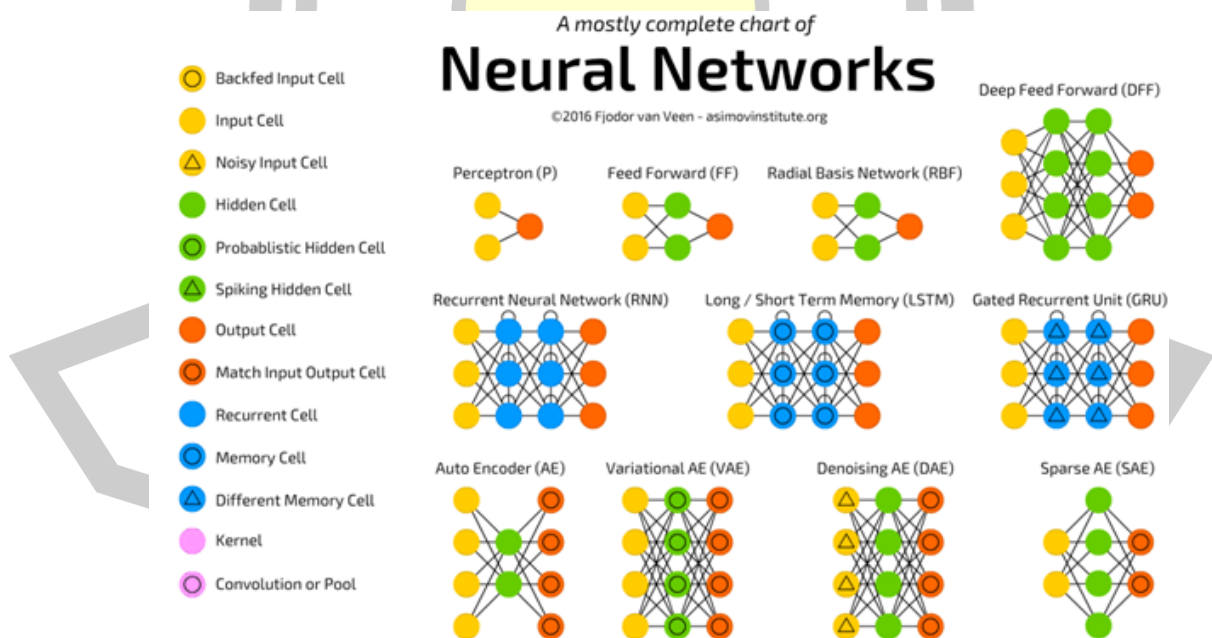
A mostly complete chart of
Neural Networks
©2016 Fjodor van Veen - asimovinstitute.org

Backfed Input Cell
Input Cell
Noisy Input Cell
Hidden Cell
Probablistic Hidden Cell
Spiking Hidden Cell
Output Cell
Match Input Output Cell
Recurrent Cell
Memory Cell
Different Memory Cell
Kernel
Convolution or Pool

Perceptron (P)
Feed Forward (FF)
Radial Basis Network (RBF)
Deep Feed Forward (DFF)
Recurrent Neural Network (RNN)
Long / Short Term Memory (LSTM)
Gated Recurrent Unit (GRU)
Auto Encoder (AE)
Variational AE (VAE)
Denoising AE (DAE)
Sparse AE (SAE)